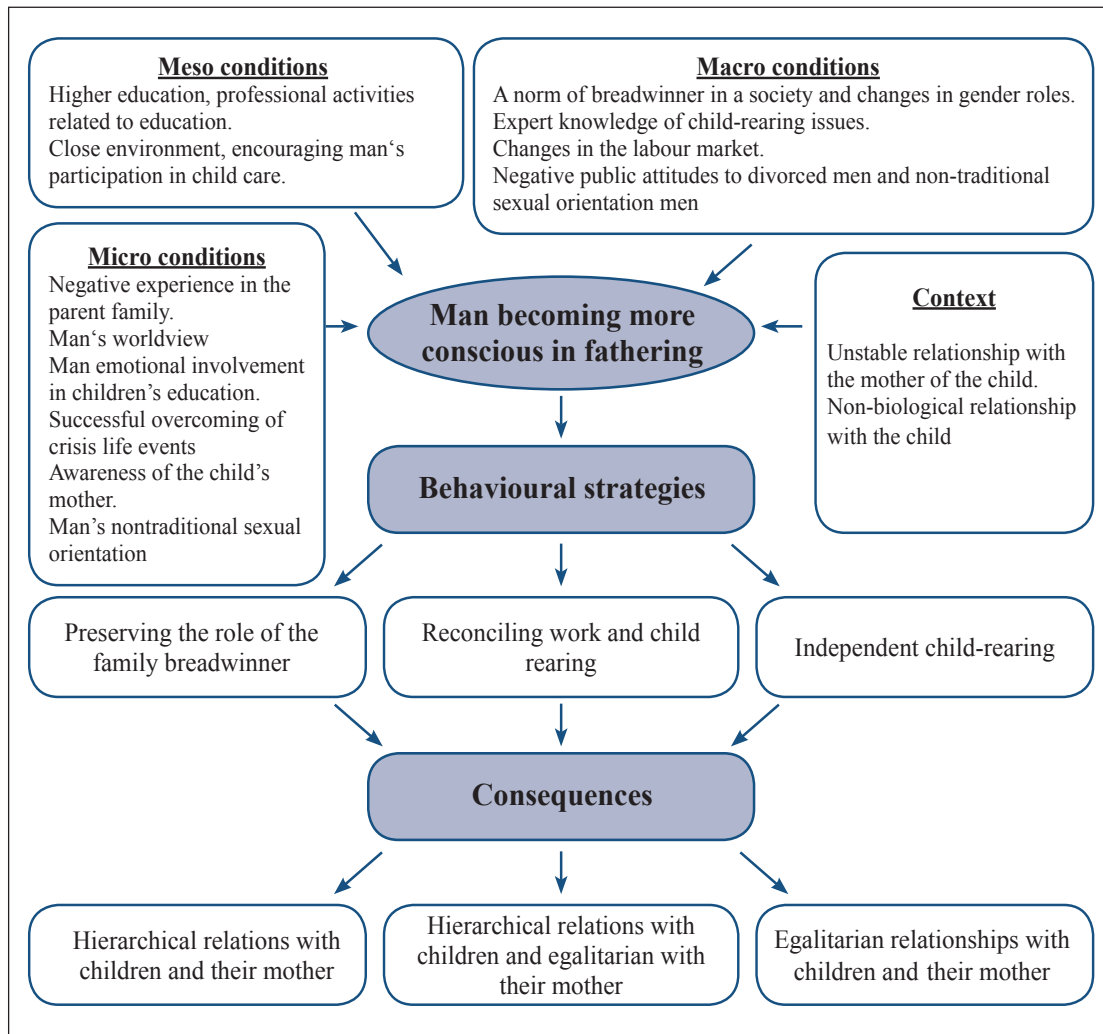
Meso conditions
Higher education, professional activities related to education.
Close environment, encouraging man‘s participation in child care.

Macro conditions
A norm of breadwinner in a society and changes in gender roles.
Expert knowledge of child-rearing issues.
Changes in the labour market.
Negative public attitudes to divorced men and non-traditional sexual orientation men

Micro conditions
Negative experience in the parent family.
Man‘s worldview
Man emotional involvement in children’s education.
Successful overcoming of crisis life events
Awareness of the child’s mother.
Man’s nontraditional sexual orientation

Man becoming more conscious in fathering

Context
Unstable relationship with the mother of the child.
Non-biological relationship with the child

Behavioural strategies

Preserving the role of the family breadwinner

Reconciling work and child rearing

Independent child-rearing

Consequences

Hierarchical relations with children and their mother

Hierarchical relations with children and egalitarian with their mother

Egalitarian relationships with children and their mother